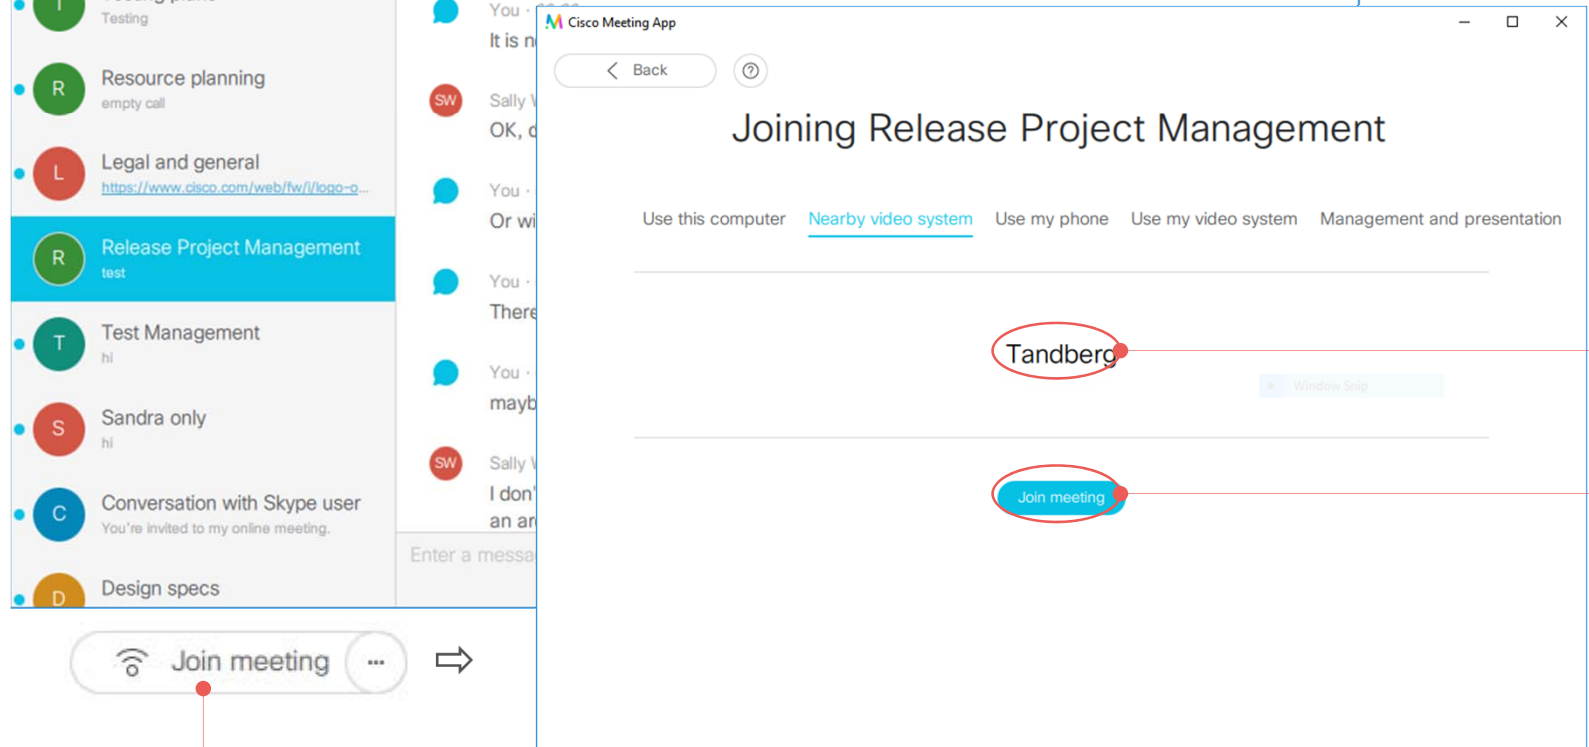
T Testing

R Resource planning
empty call

L Legal and general
https://www.cisco.com/web/fw/i/logo-o...

R Release Project Management
test

T Test Management
hi

S Sandra only
hi

C Conversation with Skype user
You're invited to my online meeting.

D Design specs

You ·
It is n

SW Sally V
OK, c

You ·
Or wi

You ·
There

You ·
mayb

SW Sally V
I don'
an ar

Enter a messa

Join meeting ···

Cisco Meeting App

Back

Joining Release Project Management

Use this computer Nearby video system Use my phone Use my video system Management and presentation

Tandberg

Window Snip

Join meeting